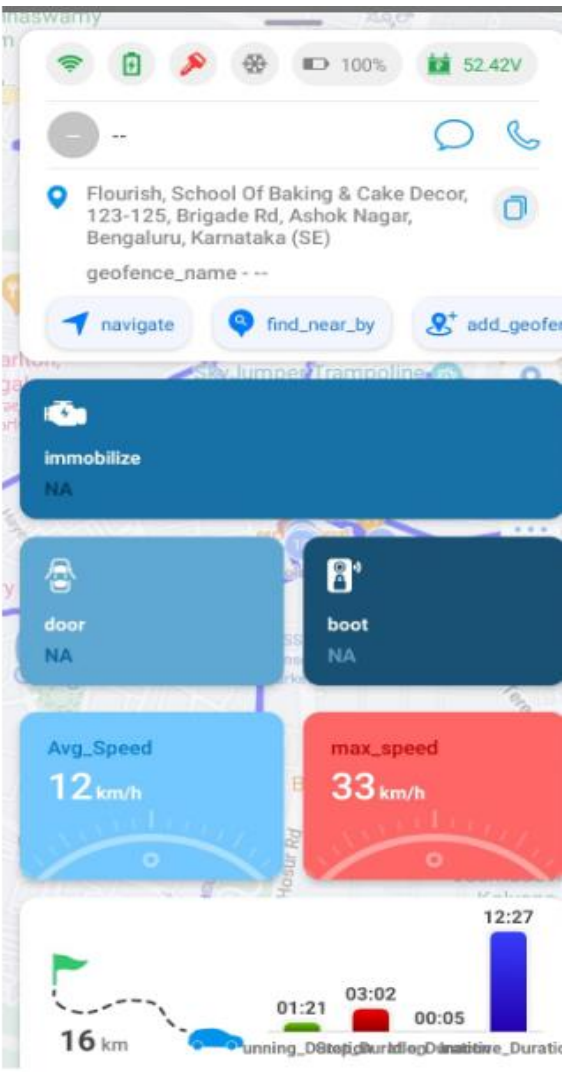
naswamy

100%

52.42V

--

Flourish, School Of Baking & Cake Decor, 123-125, Brigade Rd, Ashok Nagar, Bengaluru, Karnataka (SE)

geofence_name - --

navigate

find_near_by

add_geofer

Sky Jumper Trampoline

immobilize
NA

door
NA

boot
NA

Avg_Speed
12 km/h

max_speed
33 km/h

Hosur Rd

16 km

01:21

03:02

00:05

12:27

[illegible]unning_D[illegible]Duration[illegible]ive_Duratio